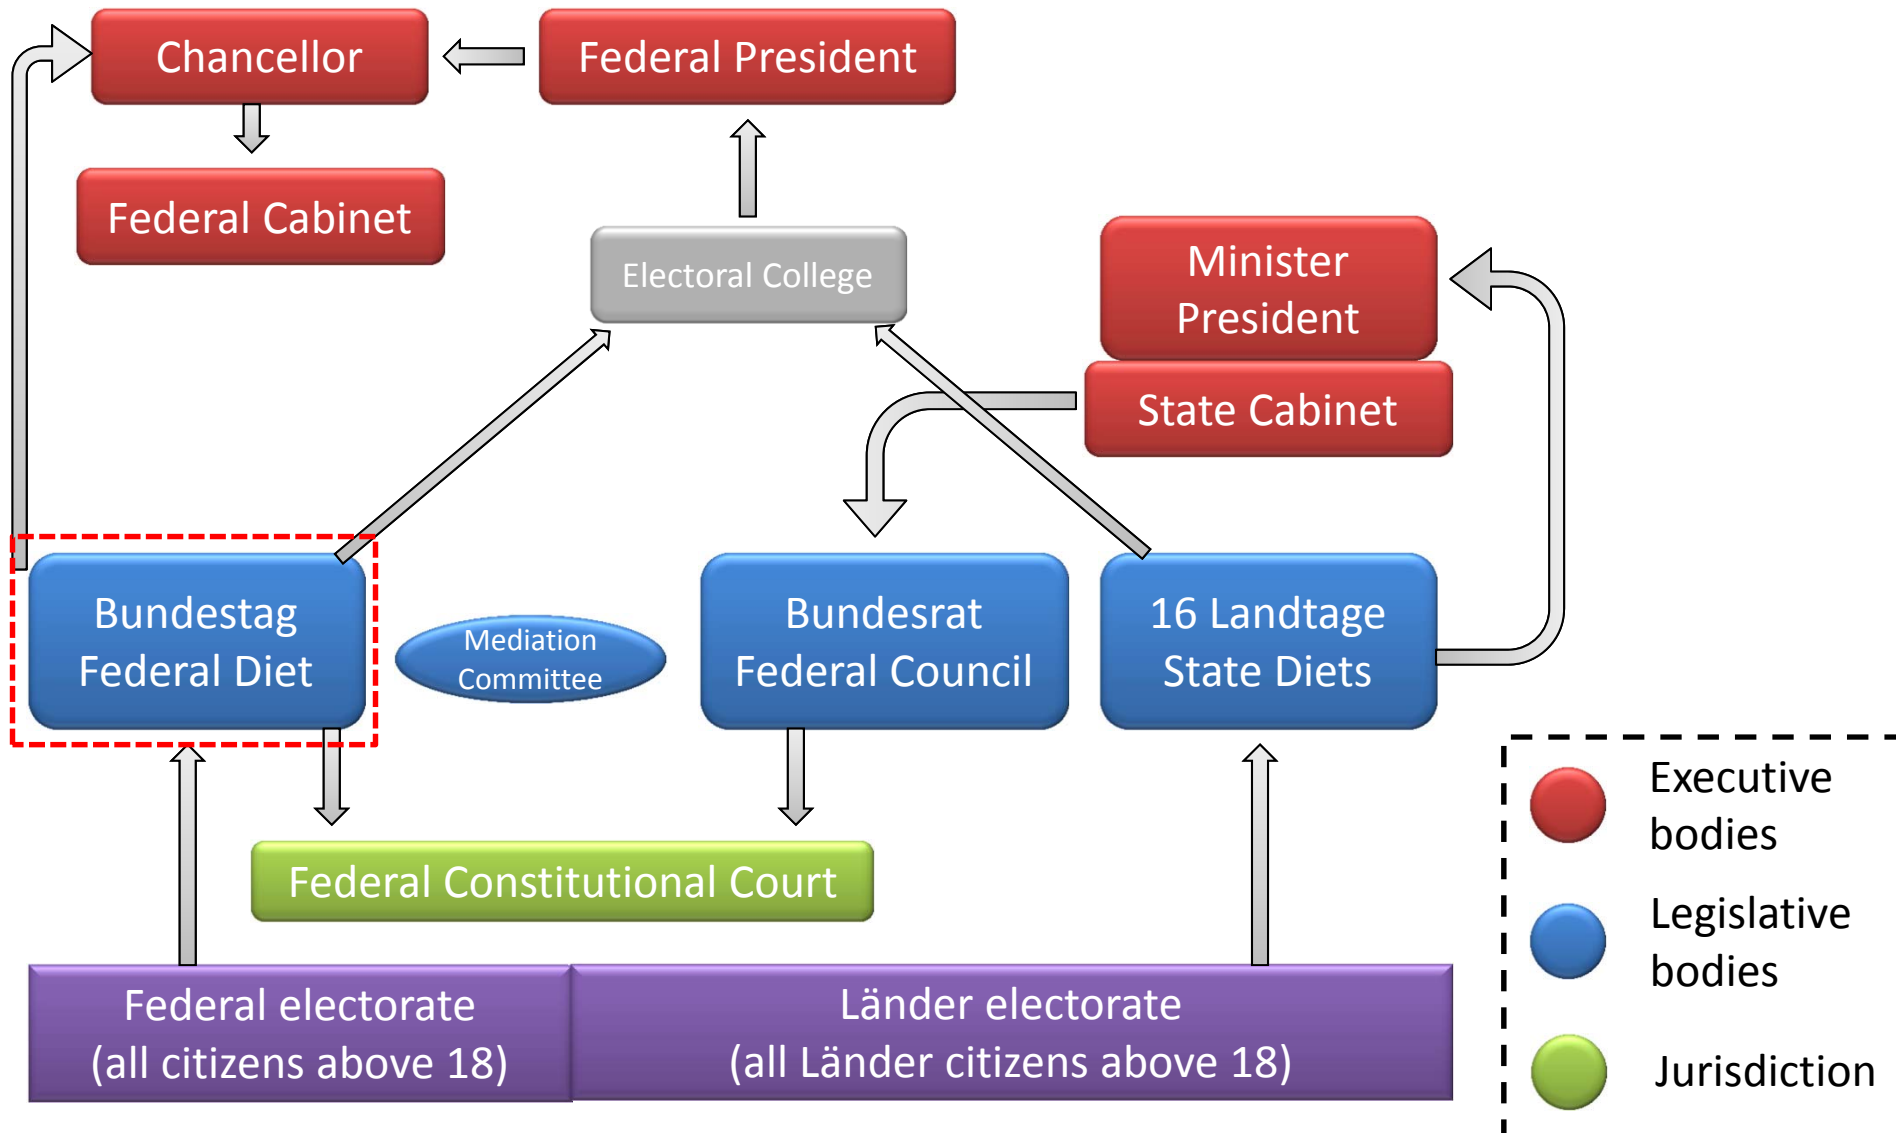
Chancellor

Federal President

Federal Cabinet

Electoral College

Minister President

State Cabinet

Bundestag
Federal Diet

Mediation Committee

Bundesrat
Federal Council

16 Landtage
State Diets

Federal Constitutional Court

Federal electorate
(all citizens above 18)

Länder electorate
(all Länder citizens above 18)

Executive bodies

Legislative bodies

Jurisdiction